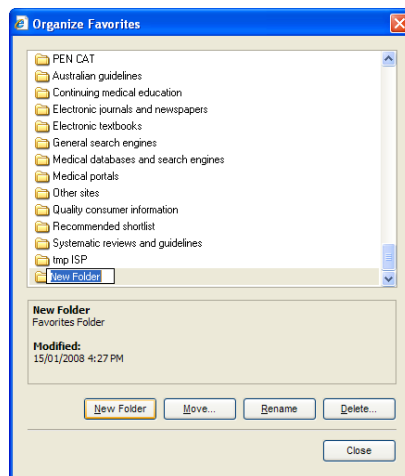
Organize Favorites

PEN CAT
Australian guidelines
Continuing medical education
Electronic journals and newspapers
Electronic textbooks
General search engines
Medical databases and search engines
Medical portals
Other sites
Quality consumer information
Recommended shortlist
Systematic reviews and guidelines
tmp ISP
New Folder

New Folder
Favorites Folder

Modified:
15/01/2008 4:27 PM

New Folder
Move...
Rename
Delete...

Close